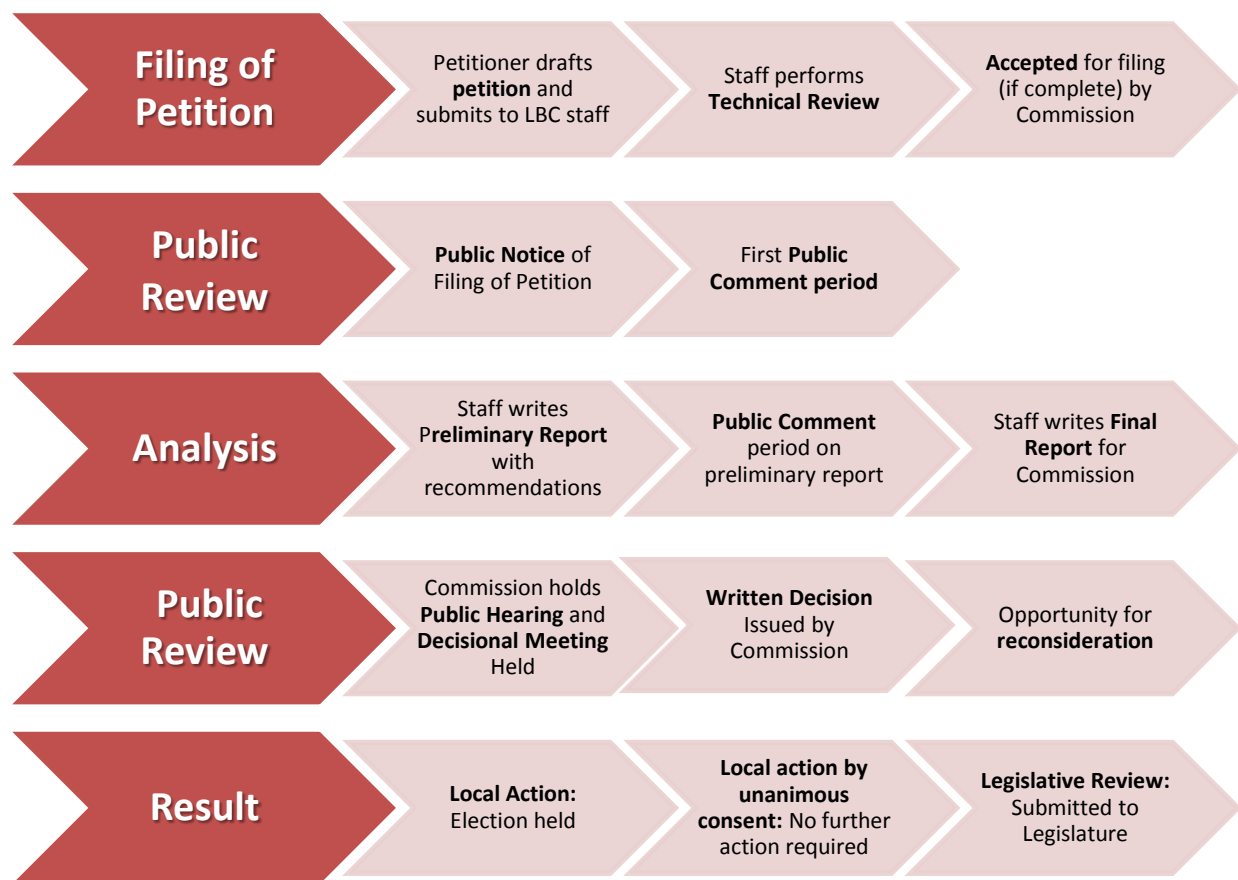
Filing of Petition

Petitioner drafts petition and submits to LBC staff

Staff performs Technical Review

Accepted for filing (if complete) by Commission

Public Review

Public Notice of Filing of Petition

First Public Comment period

Analysis

Staff writes Preliminary Report with recommendations

Public Comment period on preliminary report

Staff writes Final Report for Commission

Public Review

Commission holds Public Hearing and Decisional Meeting Held

Written Decision Issued by Commission

Opportunity for reconsideration

Result

Local Action: Election held

Local action by unanimous consent: No further action required

Legislative Review: Submitted to Legislature